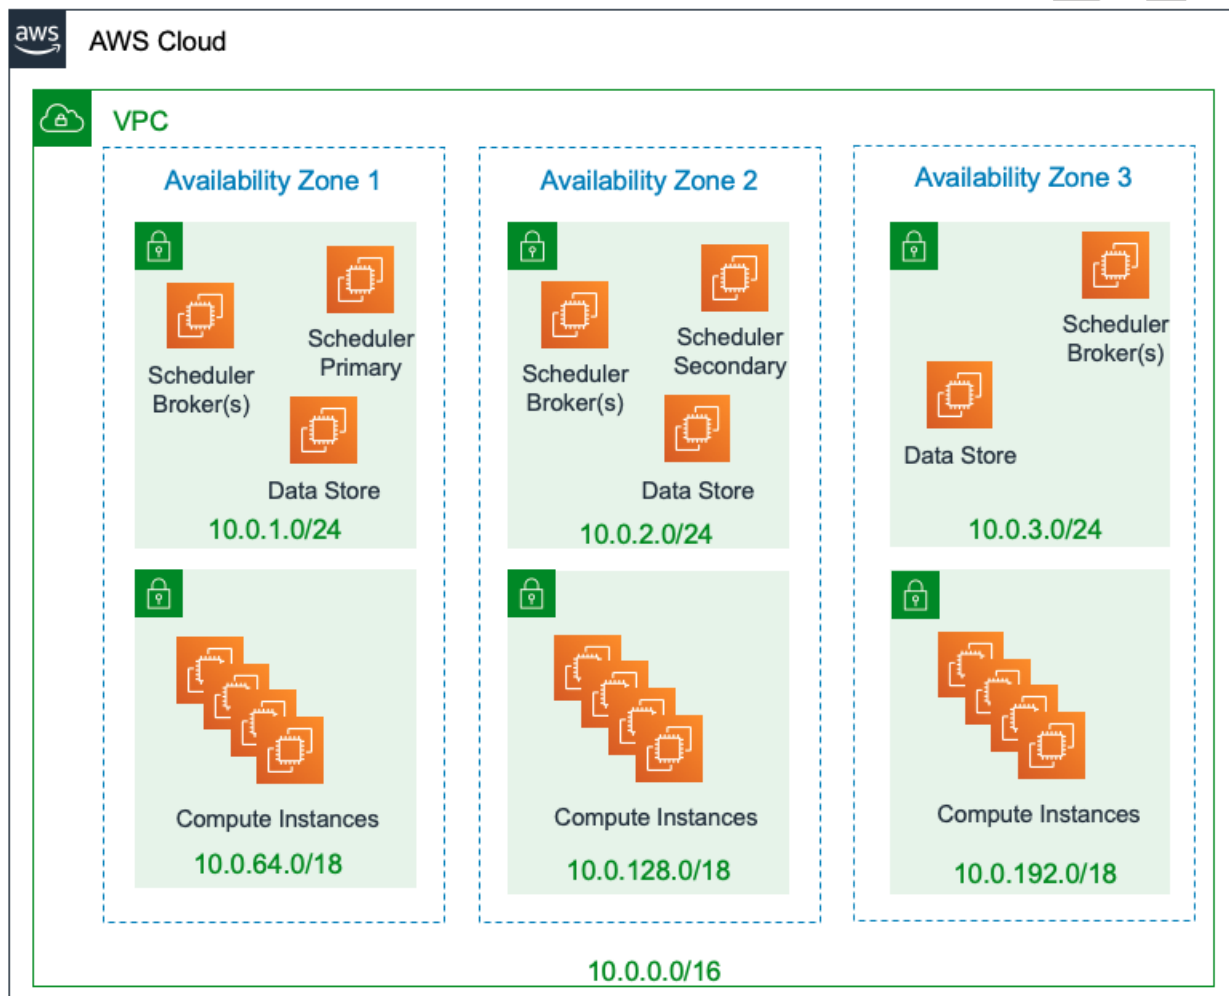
aws

AWS Cloud

VPC

Availability Zone 1

Scheduler Broker(s)

Scheduler Primary

Data Store

10.0.1.0/24

Compute Instances

10.0.64.0/18

Availability Zone 2

Scheduler Broker(s)

Scheduler Secondary

Data Store

10.0.2.0/24

Compute Instances

10.0.128.0/18

Availability Zone 3

Scheduler Broker(s)

Data Store

10.0.3.0/24

Compute Instances

10.0.192.0/18

10.0.0.0/16